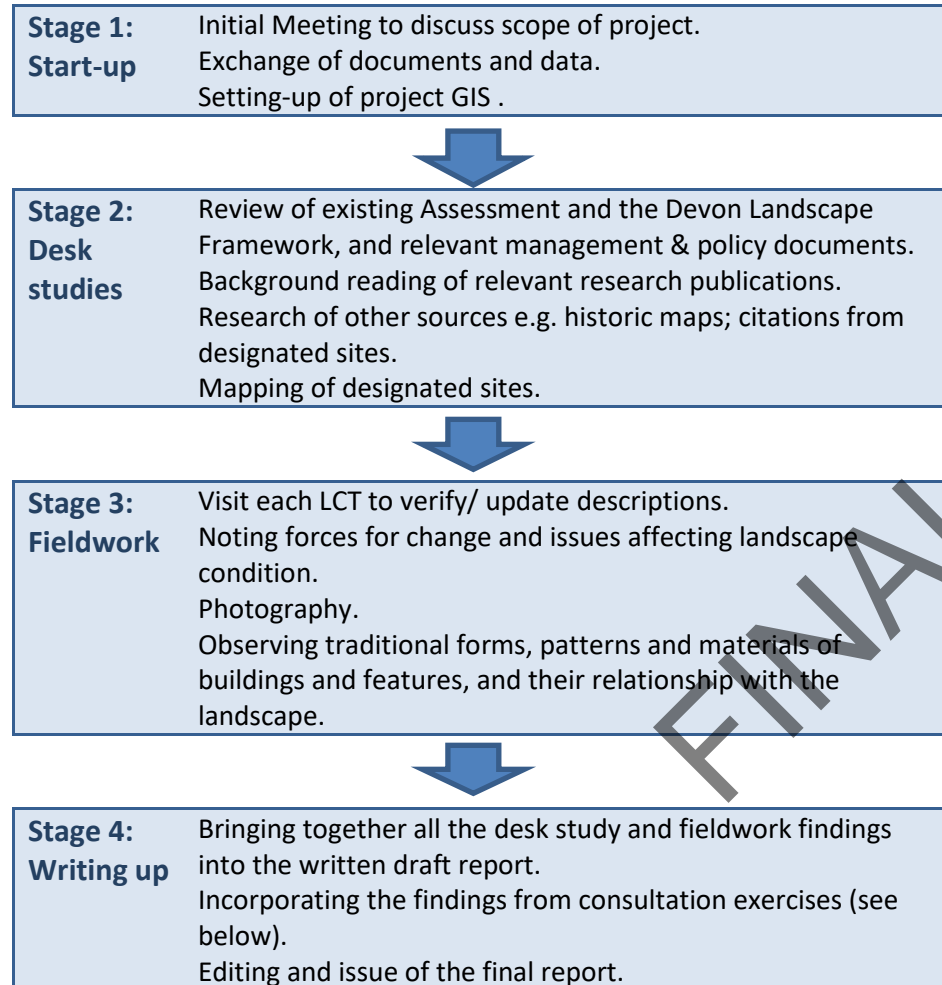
Stage 1: Start-up

Initial Meeting to discuss scope of project.
Exchange of documents and data.
Setting-up of project GIS .

Stage 2: Desk studies

Review of existing Assessment and the Devon Landscape Framework, and relevant management & policy documents.
Background reading of relevant research publications.
Research of other sources e.g. historic maps; citations from designated sites.
Mapping of designated sites.

Stage 3: Fieldwork

Visit each LCT to verify/ update descriptions.
Noting forces for change and issues affecting landscape condition.
Photography.
Observing traditional forms, patterns and materials of buildings and features, and their relationship with the landscape.

FINA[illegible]

Stage 4: Writing up

Bringing together all the desk study and fieldwork findings into the written draft report.
Incorporating the findings from consultation exercises (see below).
Editing and issue of the final report.